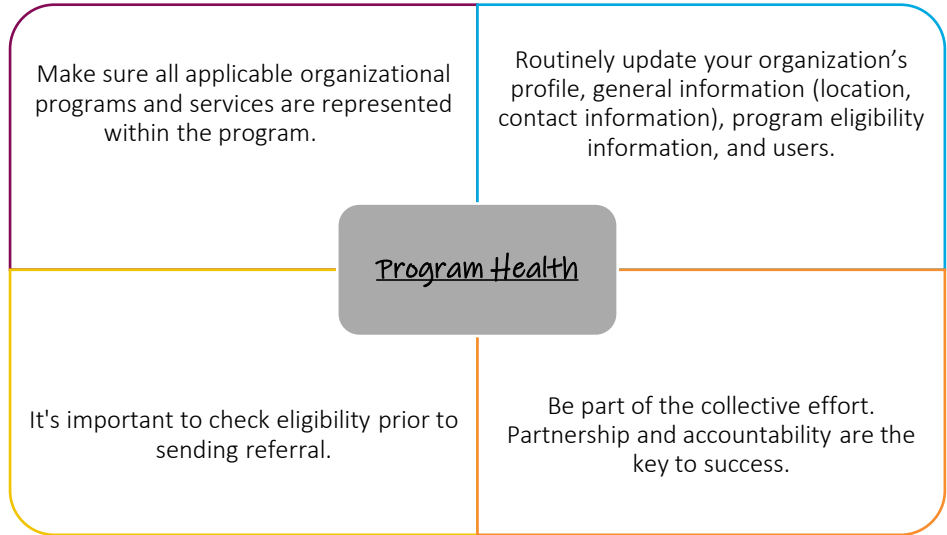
Make sure all applicable organizational programs and services are represented within the program.

Routinely update your organization’s profile, general information (location, contact information), program eligibility information, and users.

Program Health

It's important to check eligibility prior to sending referral.

Be part of the collective effort. Partnership and accountability are the key to success.